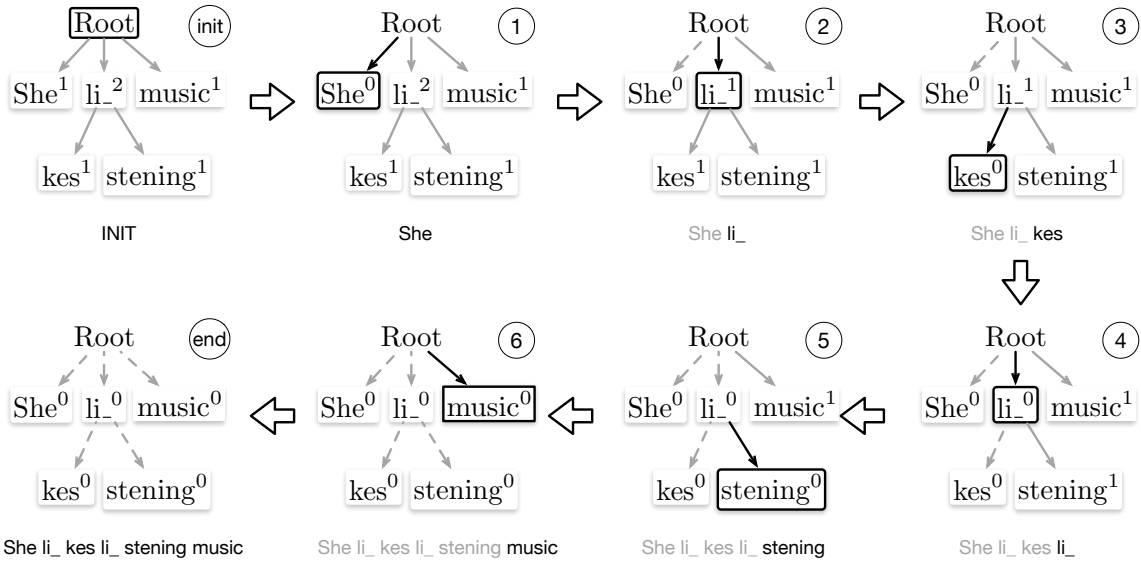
Root init
She$^1$ li\_$^2$ music$^1$
kes$^1$ stening$^1$
INIT

Root 1
She$^0$ li\_$^2$ music$^1$
kes$^1$ stening$^1$
She

Root 2
She$^0$ li\_$^1$ music$^1$
kes$^1$ stening$^1$
She li\_

Root 3
She$^0$ li\_$^1$ music$^1$
kes$^0$ stening$^1$
She li\_ kes

Root 4
She$^0$ li\_$^0$ music$^1$
kes$^0$ stening$^1$
She li\_ kes li\_

Root 5
She$^0$ li\_$^0$ music$^1$
kes$^0$ stening$^0$
She li\_ kes li\_ stening

Root 6
She$^0$ li\_$^0$ music$^0$
kes$^0$ stening$^0$
She li\_ kes li\_ stening music

Root end
She$^0$ li\_$^0$ music$^0$
kes$^0$ stening$^0$
She li\_ kes li\_ stening music